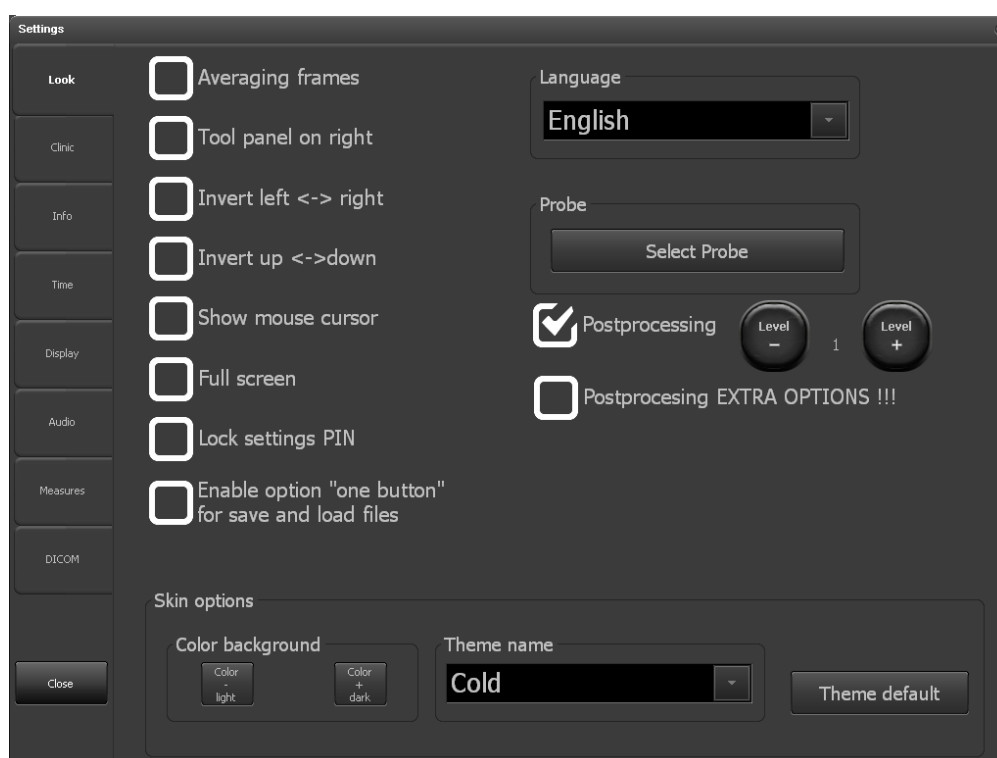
Settings

Look
Clinic
Info
Time
Display
Audio
Measures
DICOM

Close

Averaging frames
Tool panel on right
Invert left <-> right
Invert up <->down
Show mouse cursor
Full screen
Lock settings PIN
Enable option "one button" for save and load files

Language
English

Probe
Select Probe

Postprocessing
Level −
1
Level +

Postprocesing EXTRA OPTIONS !!!

Skin options
Color background
Color - light
Color + dark

Theme name
Cold

Theme default